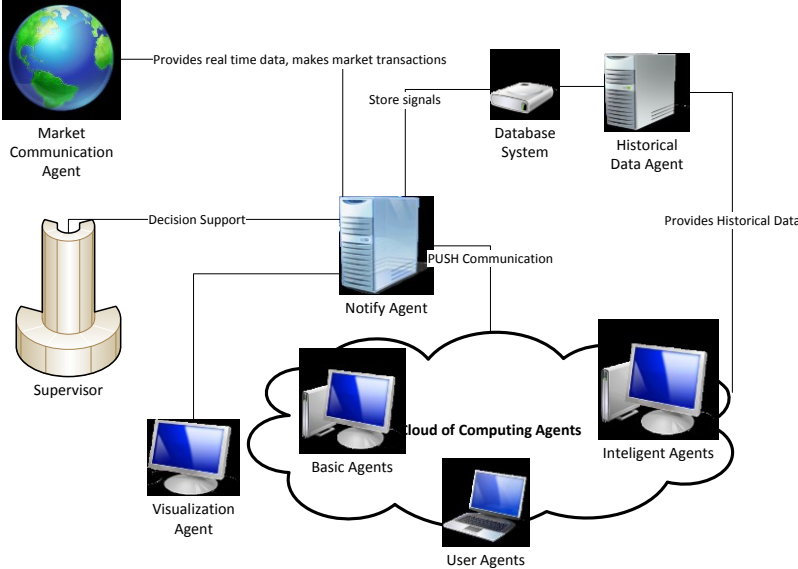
Provides real time data, makes market transactions

Market Communication Agent

Store signals

Database System

Historical Data Agent

Decision Support

Provides Historical Data

PUSH Communication

Notify Agent

Supervisor

Cloud of Computing Agents

Basic Agents

Inteligent Agents

Visualization Agent

User Agents